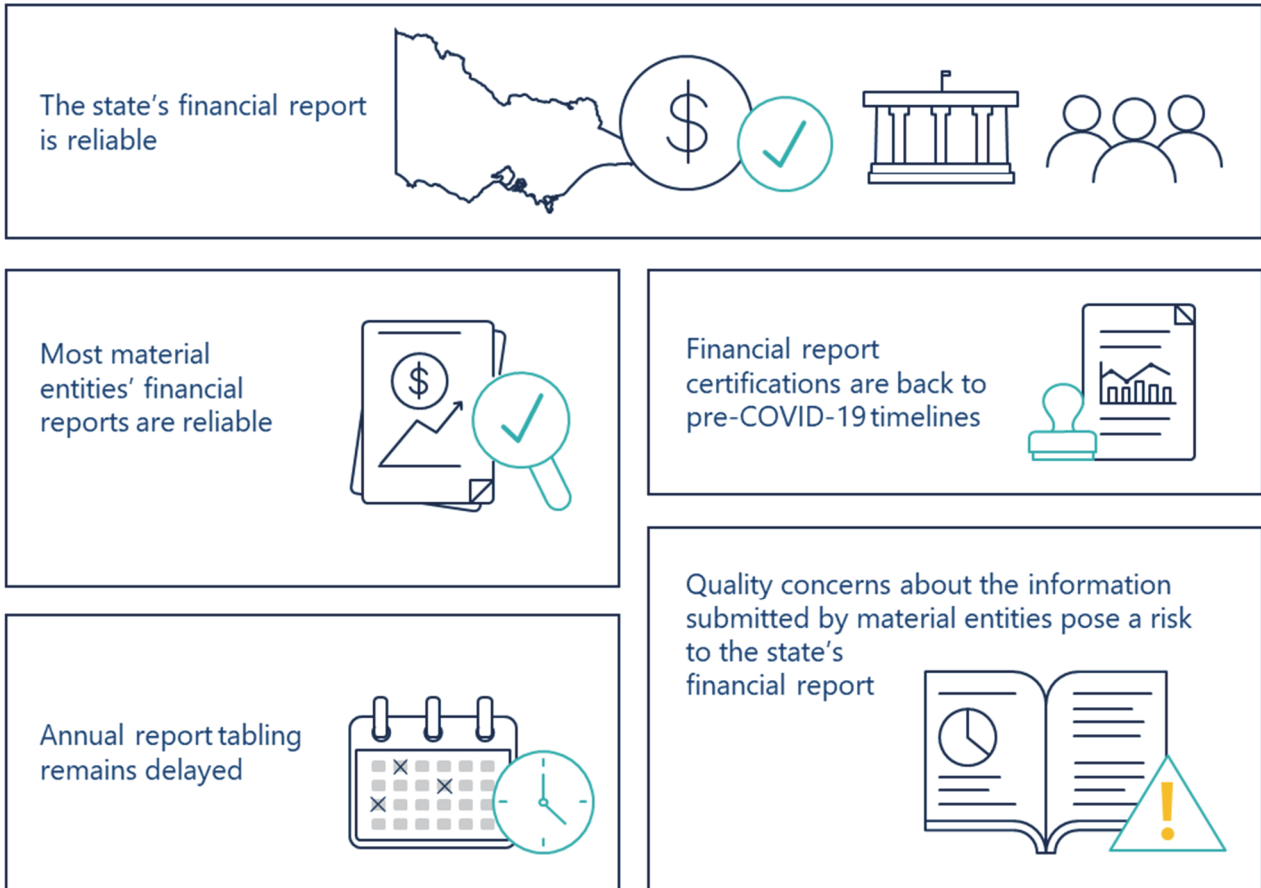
The state’s financial report is reliable

Most material entities’ financial reports are reliable

Financial report certifications are back to pre-COVID-19 timelines

Quality concerns about the information submitted by material entities pose a risk to the state’s financial report

Annual report tabling remains delayed